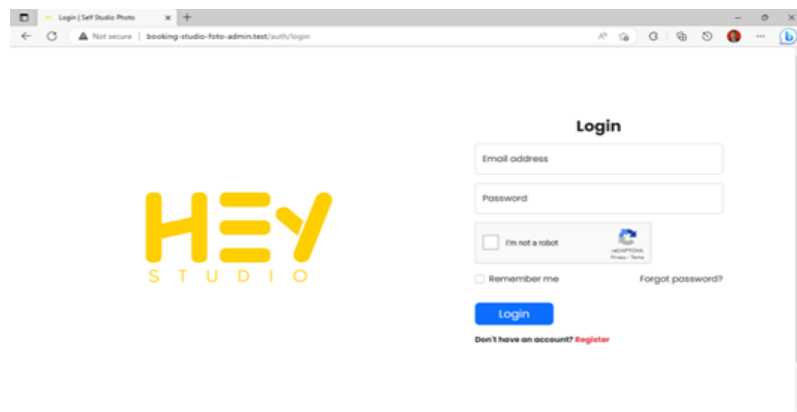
Login | Self Studio Photo
Not secure | booking-studio-foto-admin.test/auth/login

HEY
STUDIO

Login

Email address

Password

I'm not a robot
reCAPTCHA
Privacy - Terms

Remember me
Forgot password?

Login

Don't have an account? Register